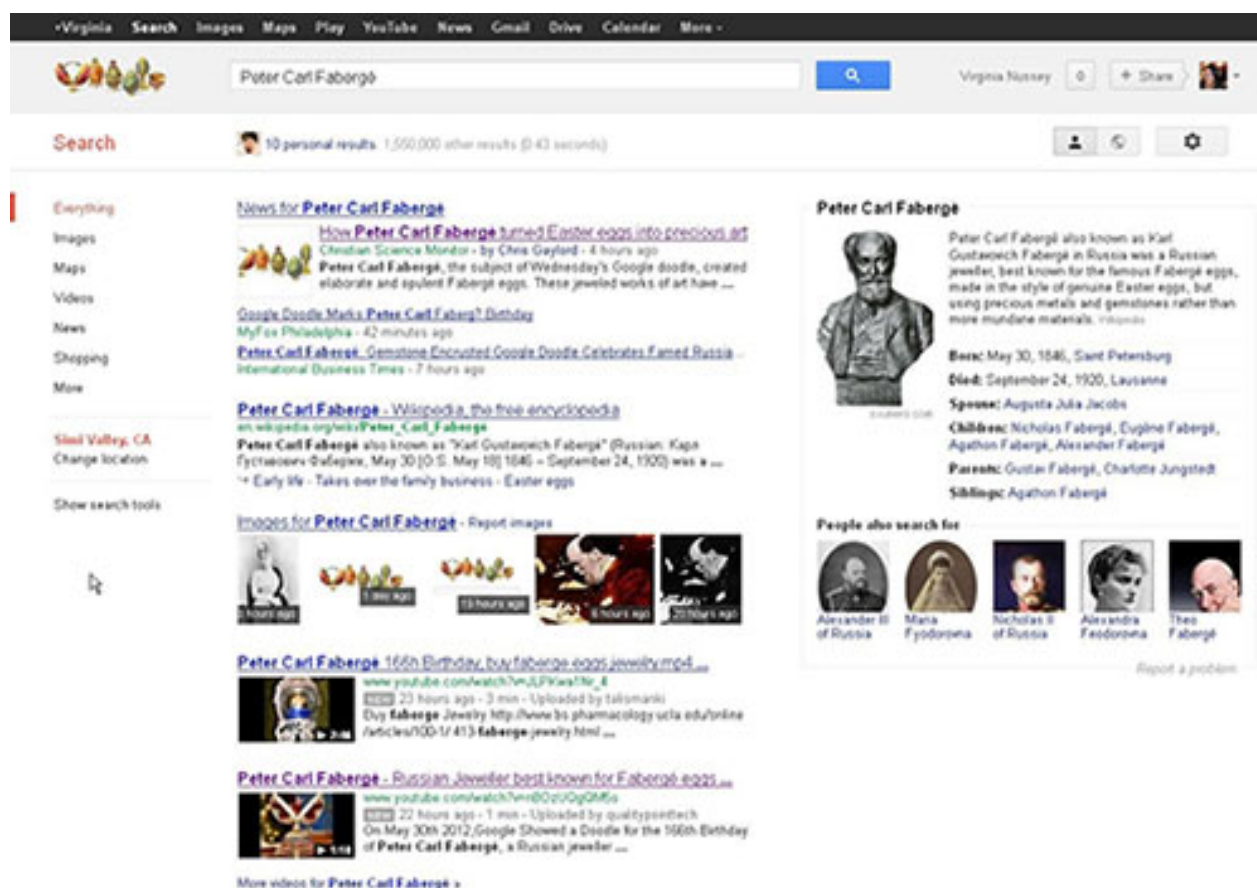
+Virginia Search Images Maps Play YouTube News Gmail Drive Calendar More -

Peter Carl Fabergé

Virginia Nussey 0 + Share

Search

10 personal results. 1,550,000 other results (0.43 seconds)

Everything
Images
Maps
Videos
News
Shopping
More

Simi Valley, CA
Change location

Show search tools

News for Peter Carl Faberge

How Peter Carl Faberge turned Easter eggs into precious art
Christian Science Monitor - by Chris Gaylord - 4 hours ago
Peter Carl Fabergé, the subject of Wednesday's Google doodle, created elaborate and opulent Fabergé eggs. These jeweled works of art have ...

Google Doodle Marks Peter Carl Faberg? Birthday
MyFox Philadelphia - 42 minutes ago

Peter Carl Fabergé, Gemstone Encrusted Google Doodle Celebrates Famed Russia ...
International Business Times - 7 hours ago

Peter Carl Faberge - Wikipedia, the free encyclopedia
en.wikipedia.org/wiki/Peter_Carl_Faberge
Peter Carl Fabergé also known as "Karl Gustavovich Fabergé" (Russian: Карл Густавович Фаберже; May 30 [O.S. May 18] 1846 – September 24, 1920) was a ...
→ Early life - Takes over the family business - Easter eggs

Images for Peter Carl Fabergé - Report images

hours ago   1 day ago   15 hours ago   8 hours ago   20 hours ago

Peter Carl Faberge 166th Birthday, buy faberge eggs jewelry.mp4 ...
www.youtube.com/watch?v=JLPXwa1Nr_4
23 hours ago - 3 min - Uploaded by talismanki
Buy faberge Jewelry http://www.bs.pharmacology.ucla.edu/online /articles/100-1/413-faberge-jewelry.html ...

Peter Carl Faberge - Russian Jeweller best known for Fabergé eggs ...
www.youtube.com/watch?v=BOzUQgOM6s
22 hours ago - 1 min - Uploaded by qualitypointtech
On May 30th 2012,Google Showed a Doodle for the 166th Birthday of Peter Carl Fabergé, a Russian jeweller ...

More videos for Peter Carl Fabergé »

Peter Carl Faberge

Peter Carl Fabergé also known as Karl Gustavovich Fabergé in Russia was a Russian jeweller, best known for the famous Fabergé eggs, made in the style of genuine Easter eggs, but using precious metals and gemstones rather than more mundane materials. Wikipedia

Born: May 30, 1846, Saint Petersburg
Died: September 24, 1920, Lausanne
Spouse: Augusta Julia Jacobs
Children: Nicholas Fabergé, Eugène Fabergé, Agathon Fabergé, Alexander Fabergé
Parents: Gustav Fabergé, Charlotte Jungstedt
Siblings: Agathon Fabergé

People also search for

Alexander III of Russia
Maria Fyodorovna
Nicholas II of Russia
Alexandra Feodorovna
Theo Fabergé

Report a problem